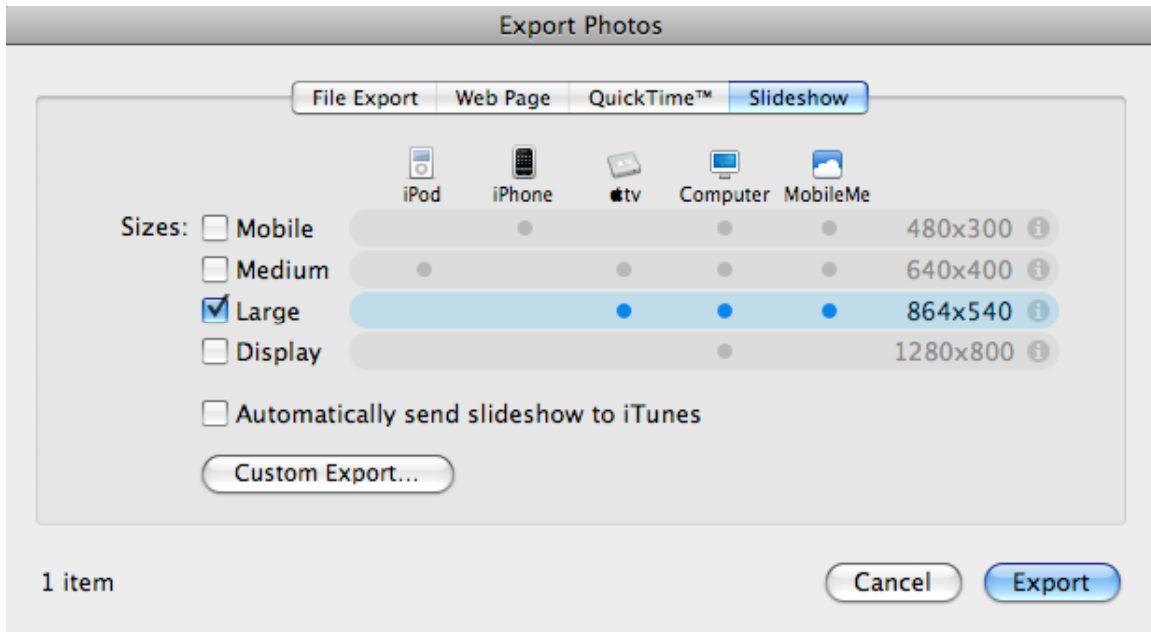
Export Photos

File Export | Web Page | QuickTime™ | Slideshow

iPod iPhone tv Computer MobileMe

Sizes: Mobile 480x300
Medium 640x400
Large 864x540
Display 1280x800

Automatically send slideshow to iTunes

Custom Export...

1 item

Cancel Export